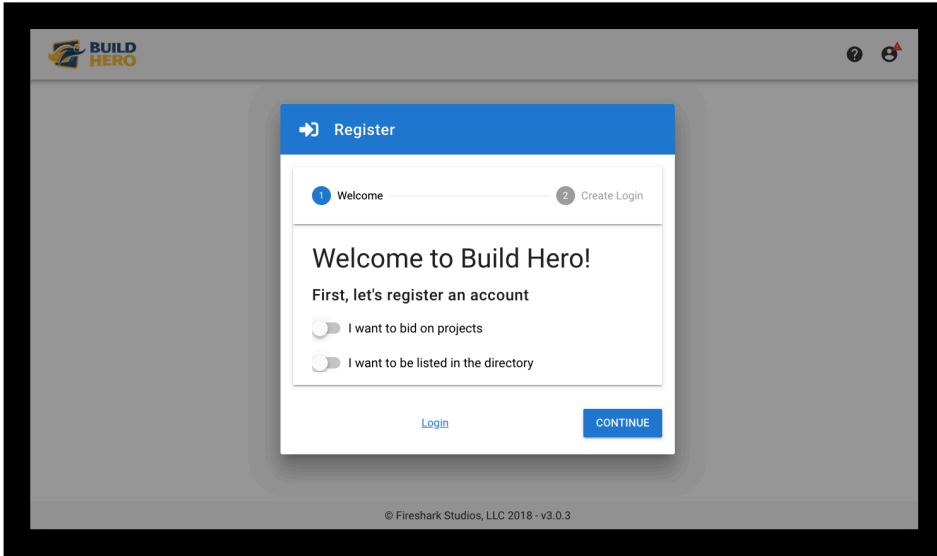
BUILD HERO

Register

1 Welcome

2 Create Login

Welcome to Build Hero!

First, let's register an account

I want to bid on projects

I want to be listed in the directory

Login

CONTINUE

© Fireshark Studios, LLC 2018 - v3.0.3